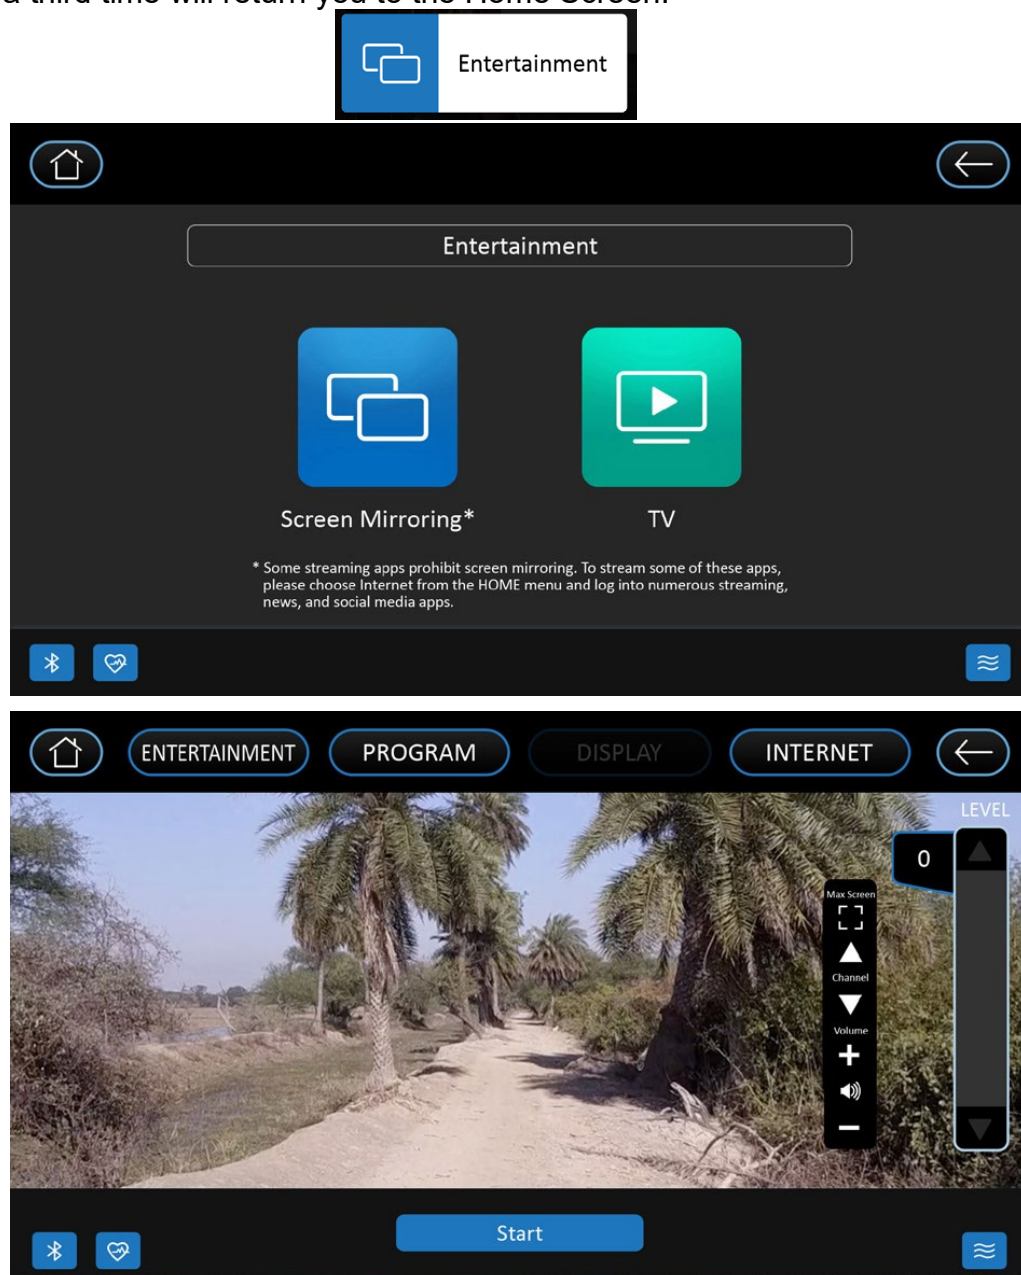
a third time will return you to the Home Screen.

Entertainment

Entertainment

Screen Mirroring*

TV

* Some streaming apps prohibit screen mirroring. To stream some of these apps, please choose Internet from the HOME menu and log into numerous streaming, news, and social media apps.

ENTERTAINMENT

PROGRAM

DISPLAY

INTERNET

LEVEL

0

Max Screen

Channel

Volume

Start